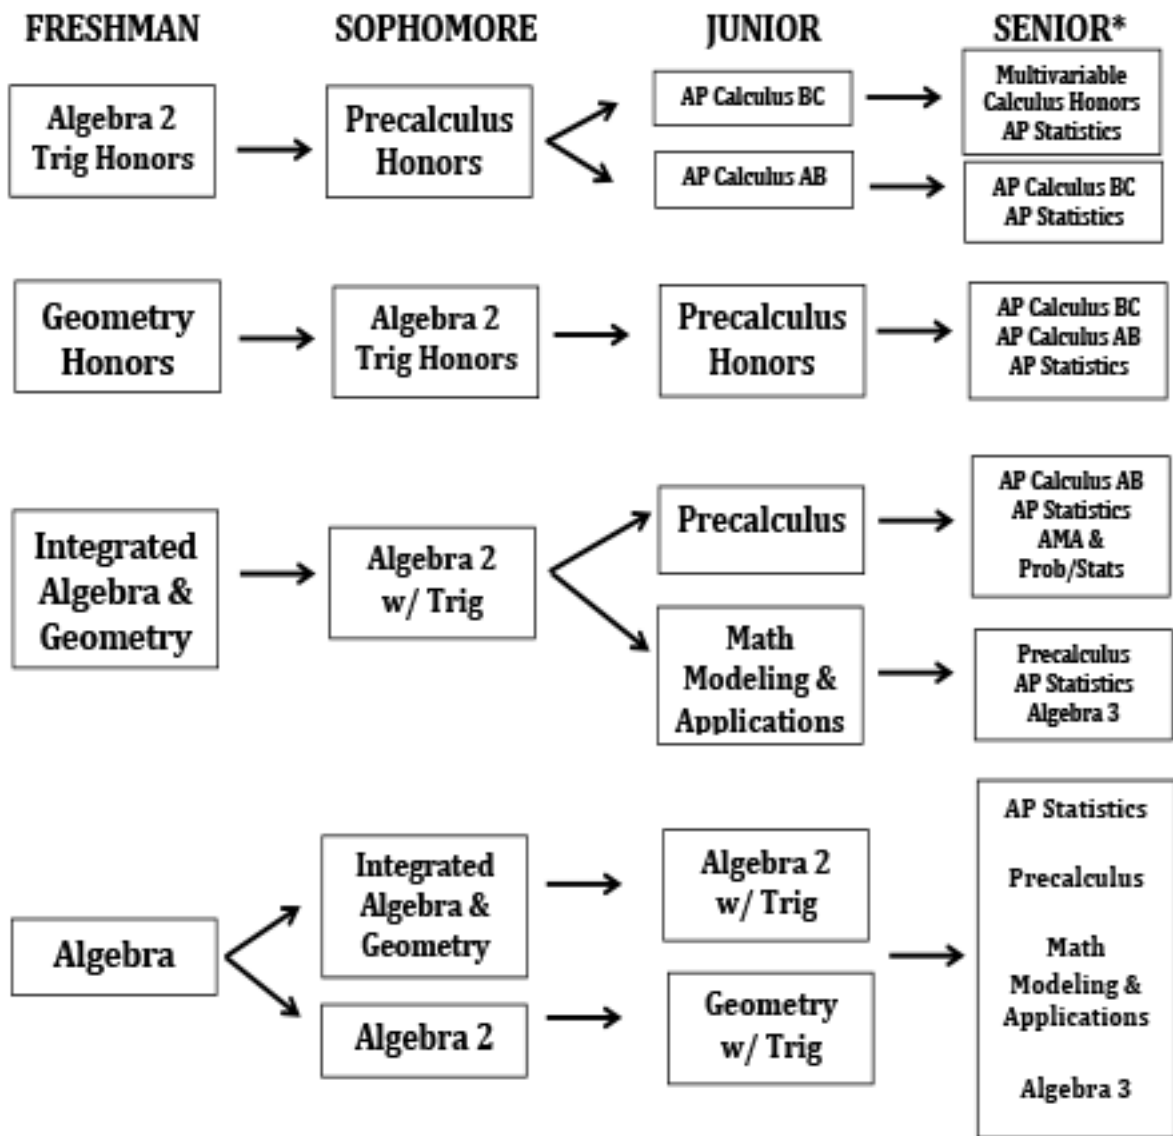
FRESHMAN

SOPHOMORE

JUNIOR

SENIOR*

Algebra 2 Trig Honors

Precalculus Honors

AP Calculus BC

Multivariable Calculus Honors AP Statistics

AP Calculus AB

AP Calculus BC AP Statistics

Geometry Honors

Algebra 2 Trig Honors

Precalculus Honors

AP Calculus BC AP Calculus AB AP Statistics

Integrated Algebra & Geometry

Algebra 2 w/ Trig

Precalculus

AP Calculus AB AP Statistics AMA & Prob/Stats

Math Modeling & Applications

Precalculus AP Statistics Algebra 3

Algebra

Integrated Algebra & Geometry

Algebra 2 w/ Trig

Algebra 2

Geometry w/ Trig

AP Statistics

Precalculus

Math Modeling & Applications

Algebra 3